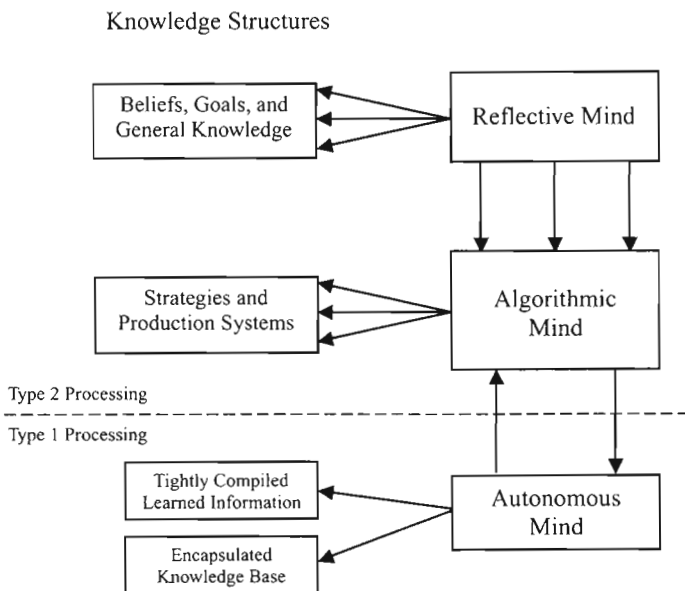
Knowledge Structures

Beliefs, Goals, and General Knowledge

Reflective Mind

Strategies and Production Systems

Algorithmic Mind

Type 2 Processing

Type 1 Processing

Tightly Compiled Learned Information

Autonomous Mind

Encapsulated Knowledge Base